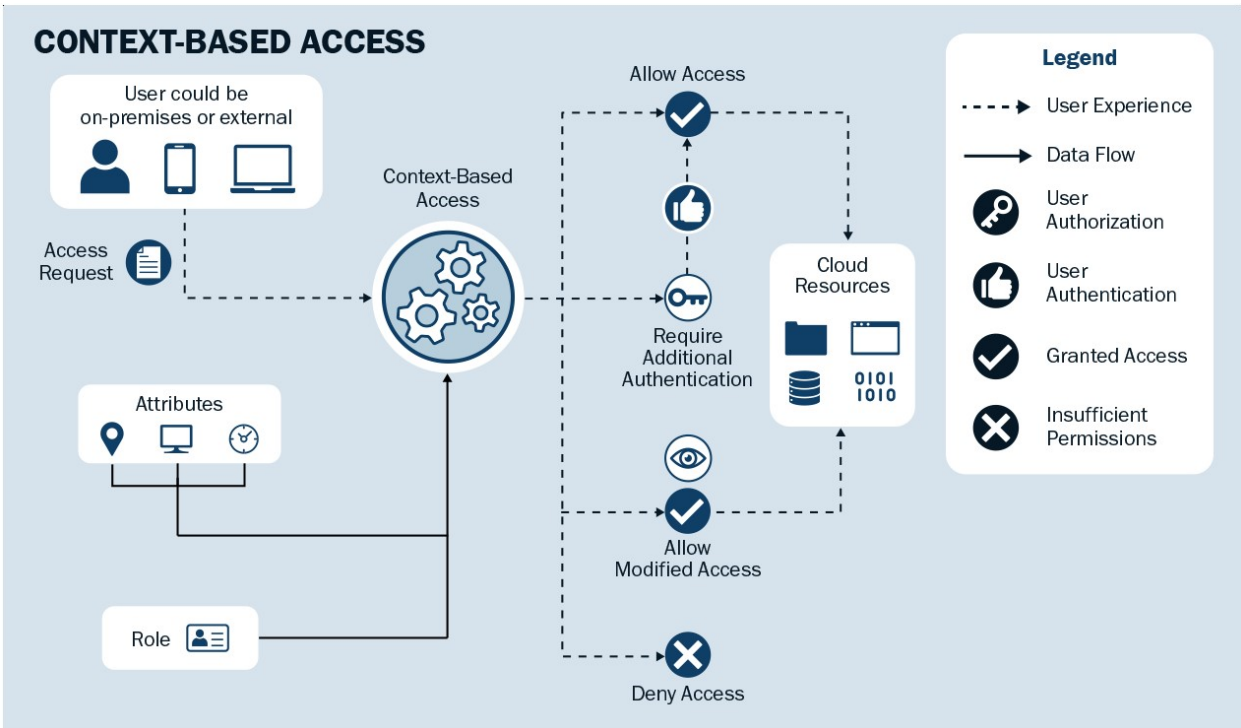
CONTEXT-BASED ACCESS

User could be on-premises or external

Access Request

Context-Based Access

Attributes

Role

Allow Access

Require Additional Authentication

Allow Modified Access

Deny Access

Cloud Resources

0101
1010

Legend

User Experience

Data Flow

User Authorization

User Authentication

Granted Access

Insufficient Permissions